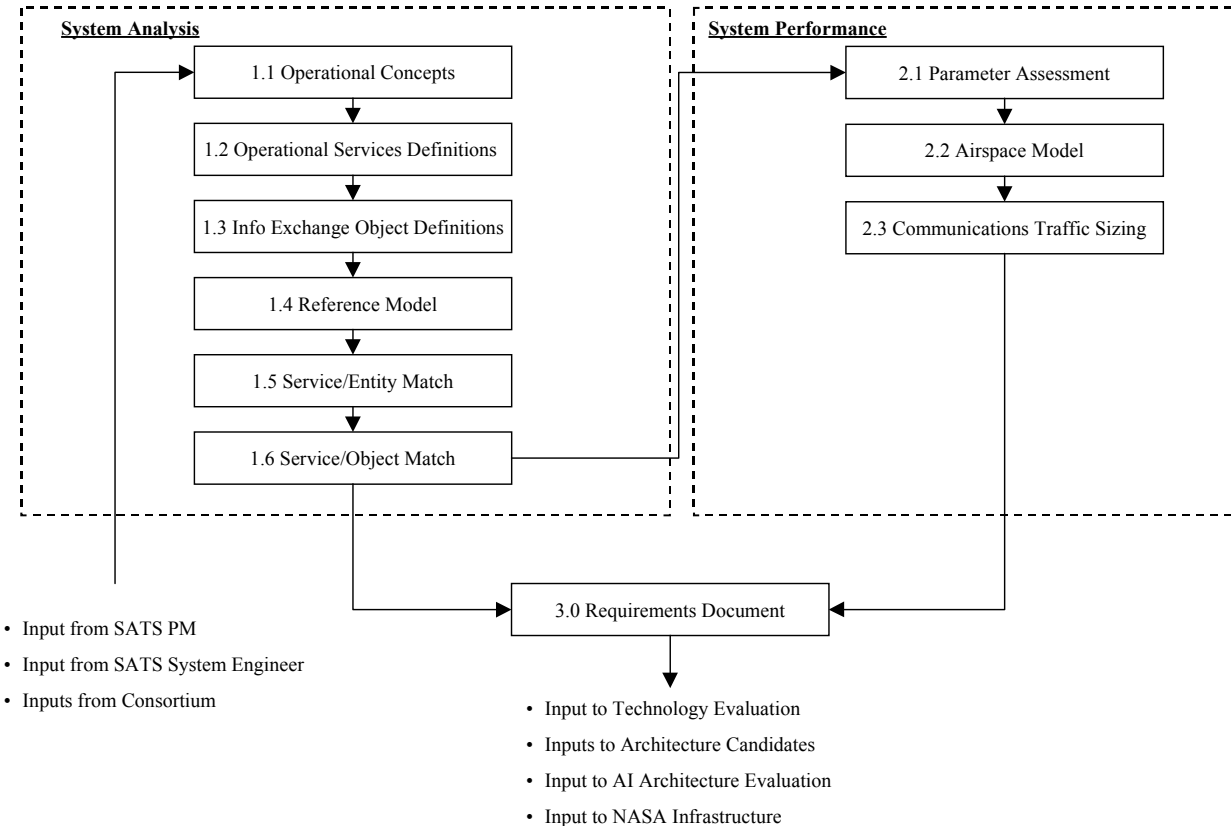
System Analysis

1.1 Operational Concepts

1.2 Operational Services Definitions

1.3 Info Exchange Object Definitions

1.4 Reference Model

1.5 Service/Entity Match

1.6 Service/Object Match

System Performance

2.1 Parameter Assessment

2.2 Airspace Model

2.3 Communications Traffic Sizing

3.0 Requirements Document

• Input from SATS PM
• Input from SATS System Engineer
• Inputs from Consortium

• Input to Technology Evaluation
• Inputs to Architecture Candidates
• Input to AI Architecture Evaluation
• Input to NASA Infrastructure